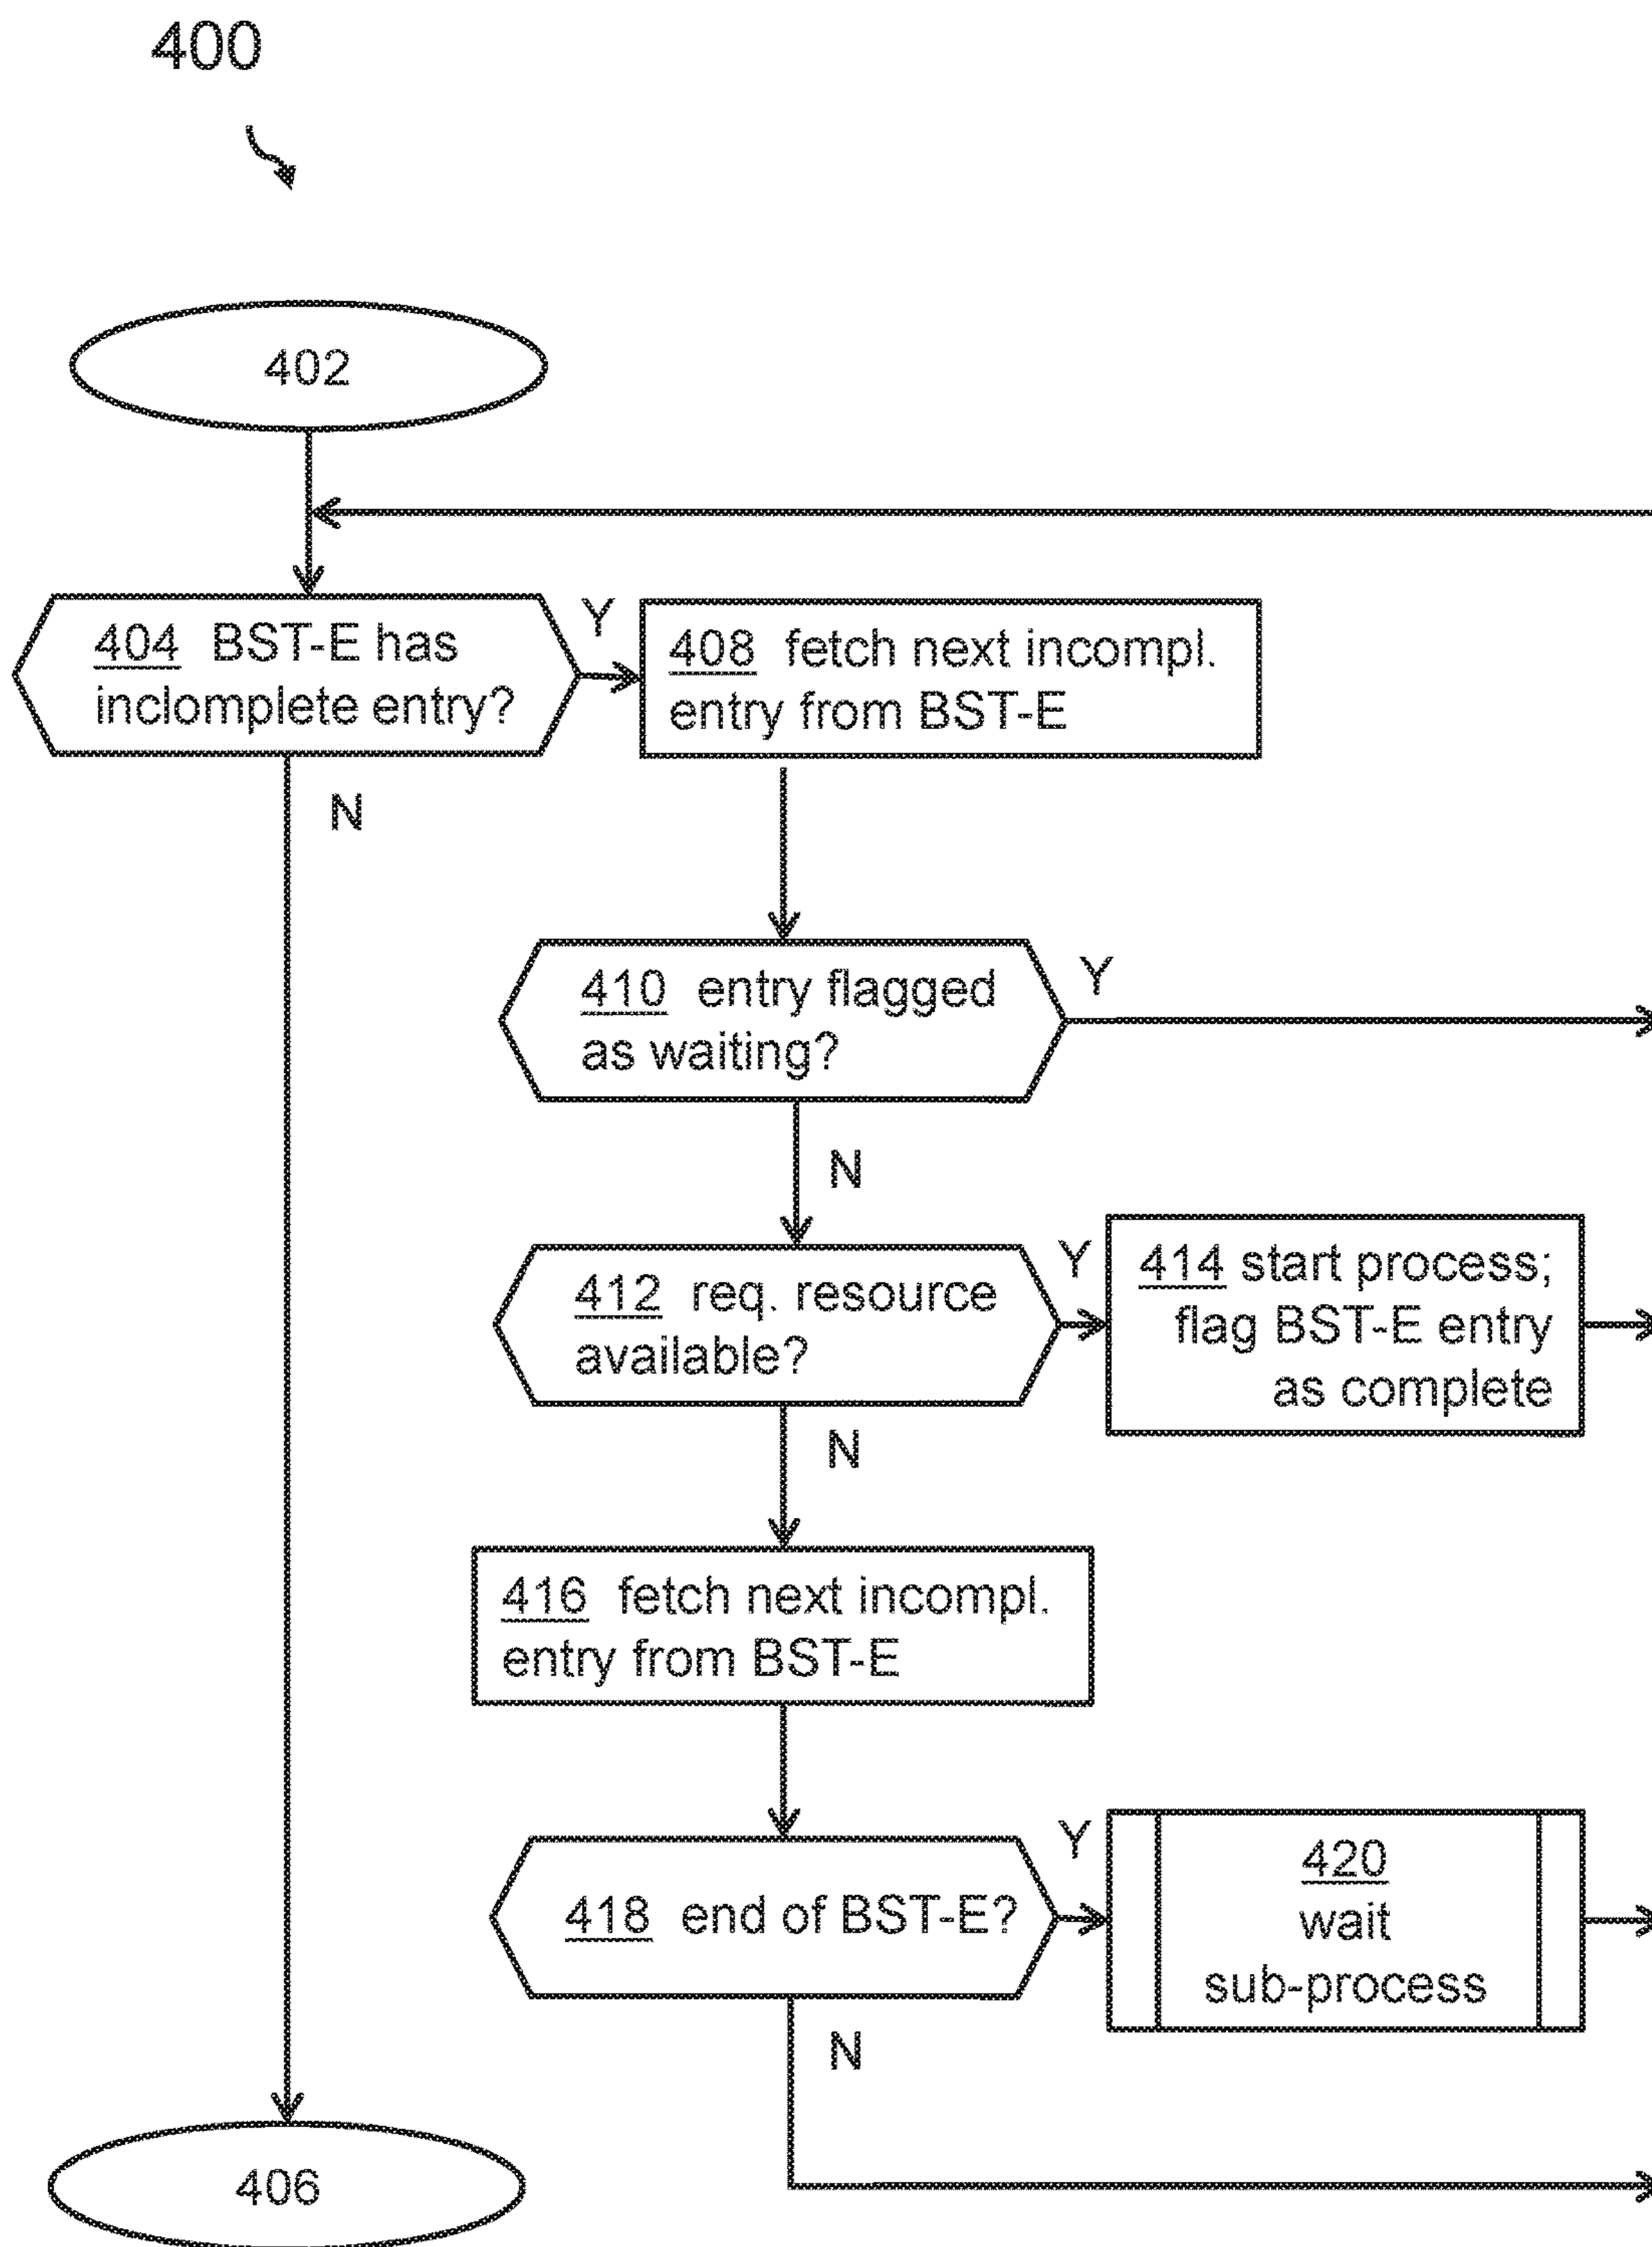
400

402

404 BST-E has inclomplete entry?

Y

408 fetch next incompl. entry from BST-E

N

410 entry flagged as waiting?

Y

N

412 req. resource available?

Y

414 start process; flag BST-E entry as complete

N

416 fetch next incompl. entry from BST-E

418 end of BST-E?

Y

420 wait sub-process

N

406